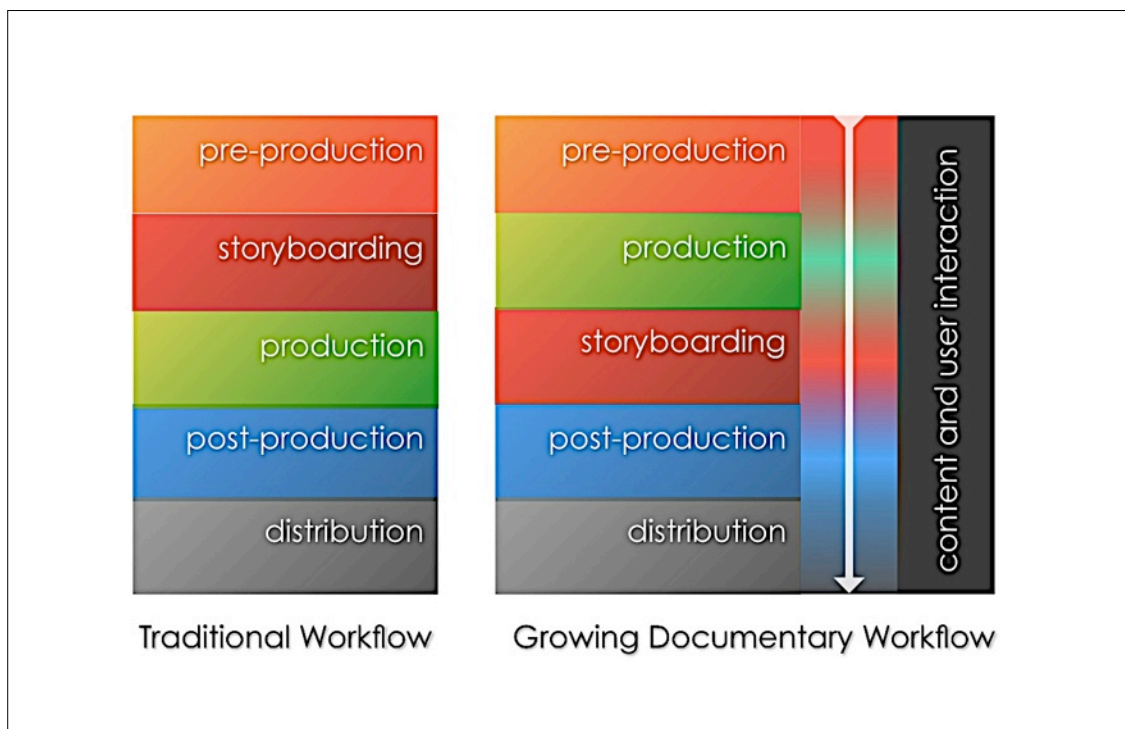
pre-production
storyboarding
production
post-production
distribution

Traditional Workflow

pre-production
production
storyboarding
post-production
distribution

content and user interaction

Growing Documentary Workflow